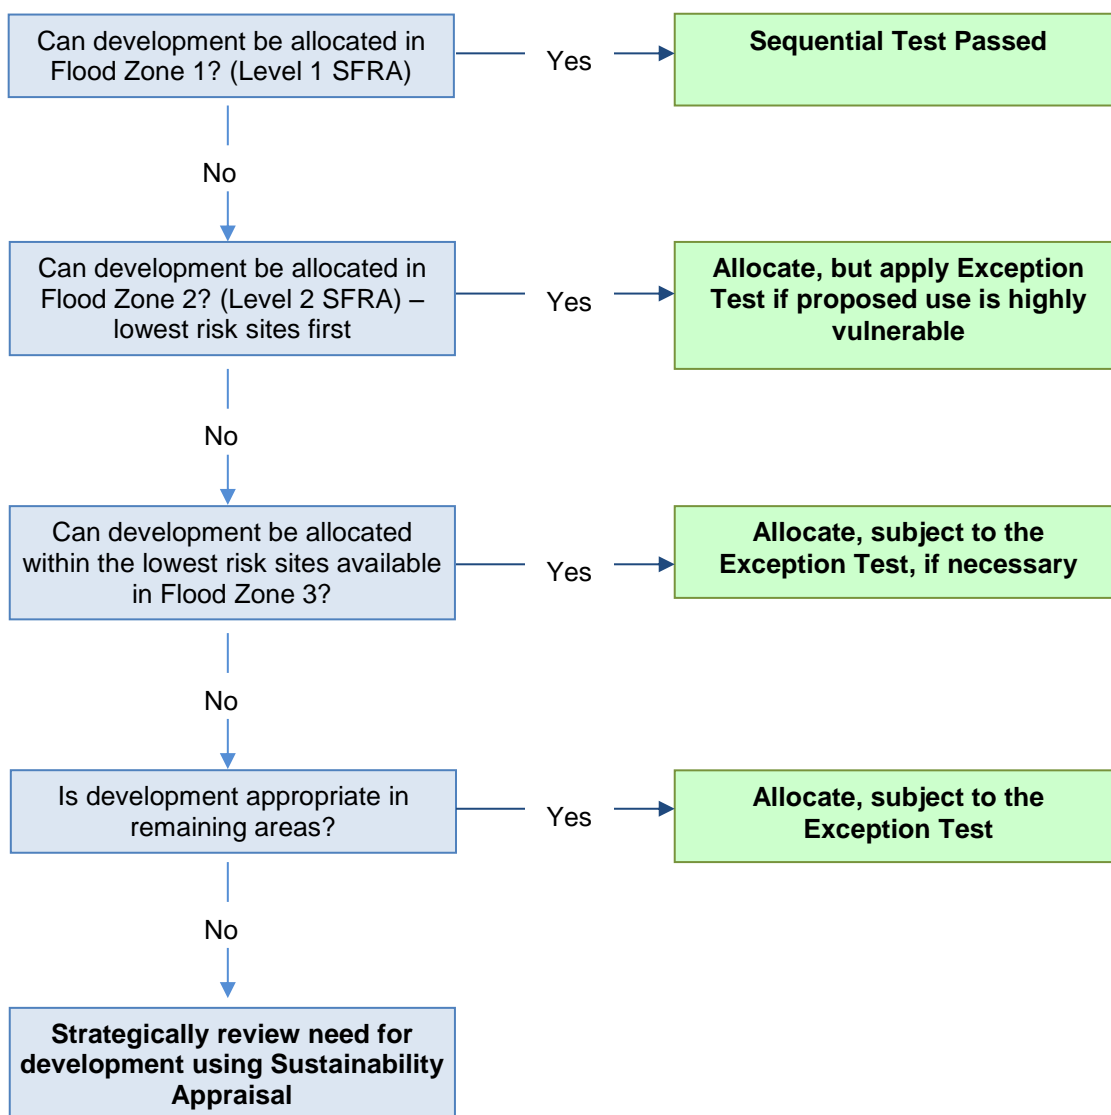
Can development be allocated in Flood Zone 1? (Level 1 SFRA)

Yes

Sequential Test Passed

No

Can development be allocated in Flood Zone 2? (Level 2 SFRA) – lowest risk sites first

Yes

Allocate, but apply Exception Test if proposed use is highly vulnerable

No

Can development be allocated within the lowest risk sites available in Flood Zone 3?

Yes

Allocate, subject to the Exception Test, if necessary

No

Is development appropriate in remaining areas?

Yes

Allocate, subject to the Exception Test

No

Strategically review need for development using Sustainability Appraisal